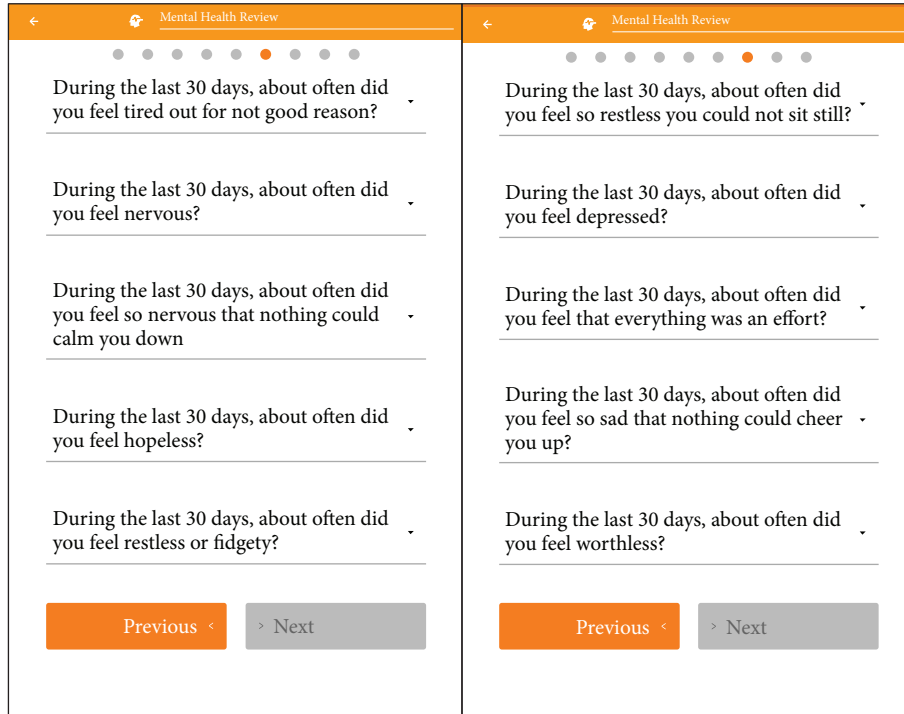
Mental Health Review

During the last 30 days, about often did you feel tired out for not good reason?

During the last 30 days, about often did you feel nervous?

During the last 30 days, about often did you feel so nervous that nothing could calm you down

During the last 30 days, about often did you feel hopeless?

During the last 30 days, about often did you feel restless or fidgety?

Previous ‹

› Next

Mental Health Review

During the last 30 days, about often did you feel so restless you could not sit still?

During the last 30 days, about often did you feel depressed?

During the last 30 days, about often did you feel that everything was an effort?

During the last 30 days, about often did you feel so sad that nothing could cheer you up?

During the last 30 days, about often did you feel worthless?

Previous ‹

› Next